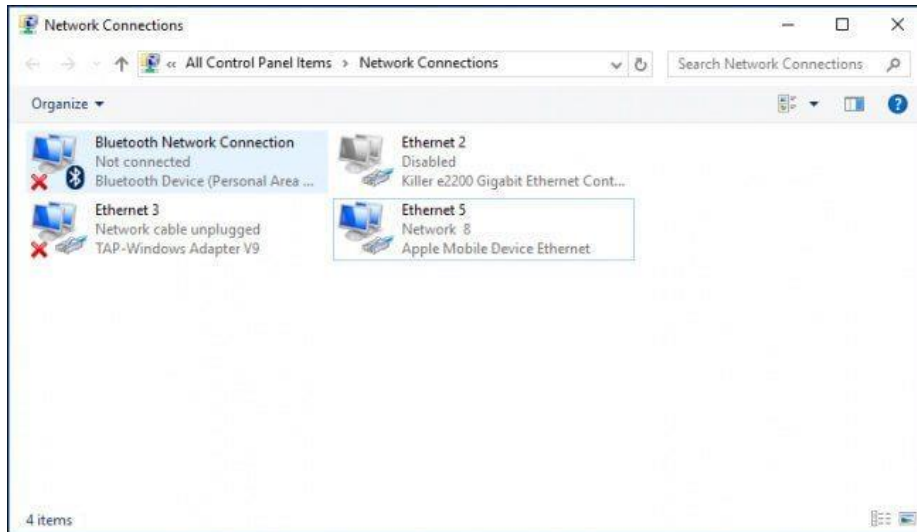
Network Connections

« All Control Panel Items > Network Connections

Search Network Connections

Organize ▾

Bluetooth Network Connection
Not connected
Bluetooth Device (Personal Area ...

Ethernet 2
Disabled
Killer e2200 Gigabit Ethernet Cont...

Ethernet 3
Network cable unplugged
TAP-Windows Adapter V9

Ethernet 5
Network 8
Apple Mobile Device Ethernet

4 items